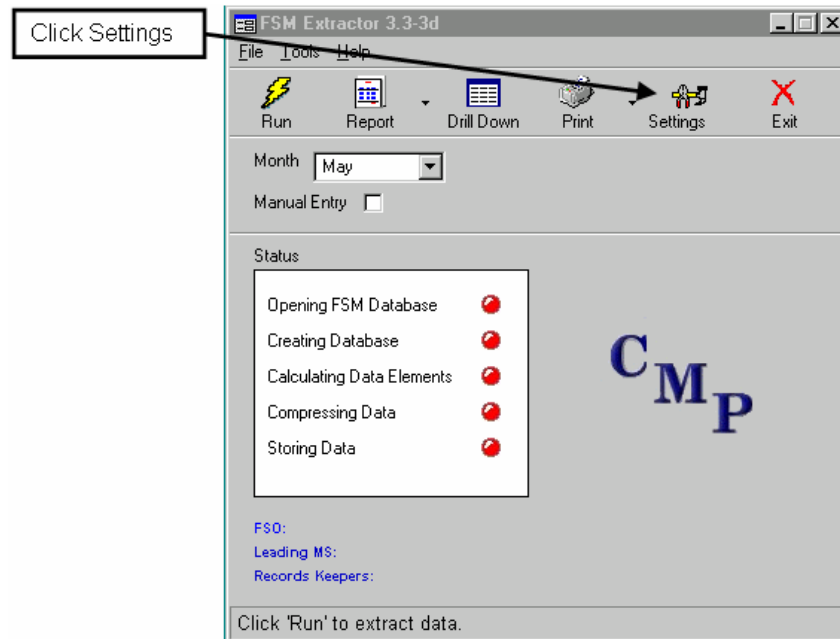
Click Settings

FSM Extractor 3.3-3d

File Tools Help

Run Report Drill Down Print Settings Exit

Month May

Manual Entry

Status

Opening FSM Database

Creating Database

Calculating Data Elements

Compressing Data

Storing Data

CMP

FSO:

Leading MS:

Records Keepers:

Click 'Run' to extract data.